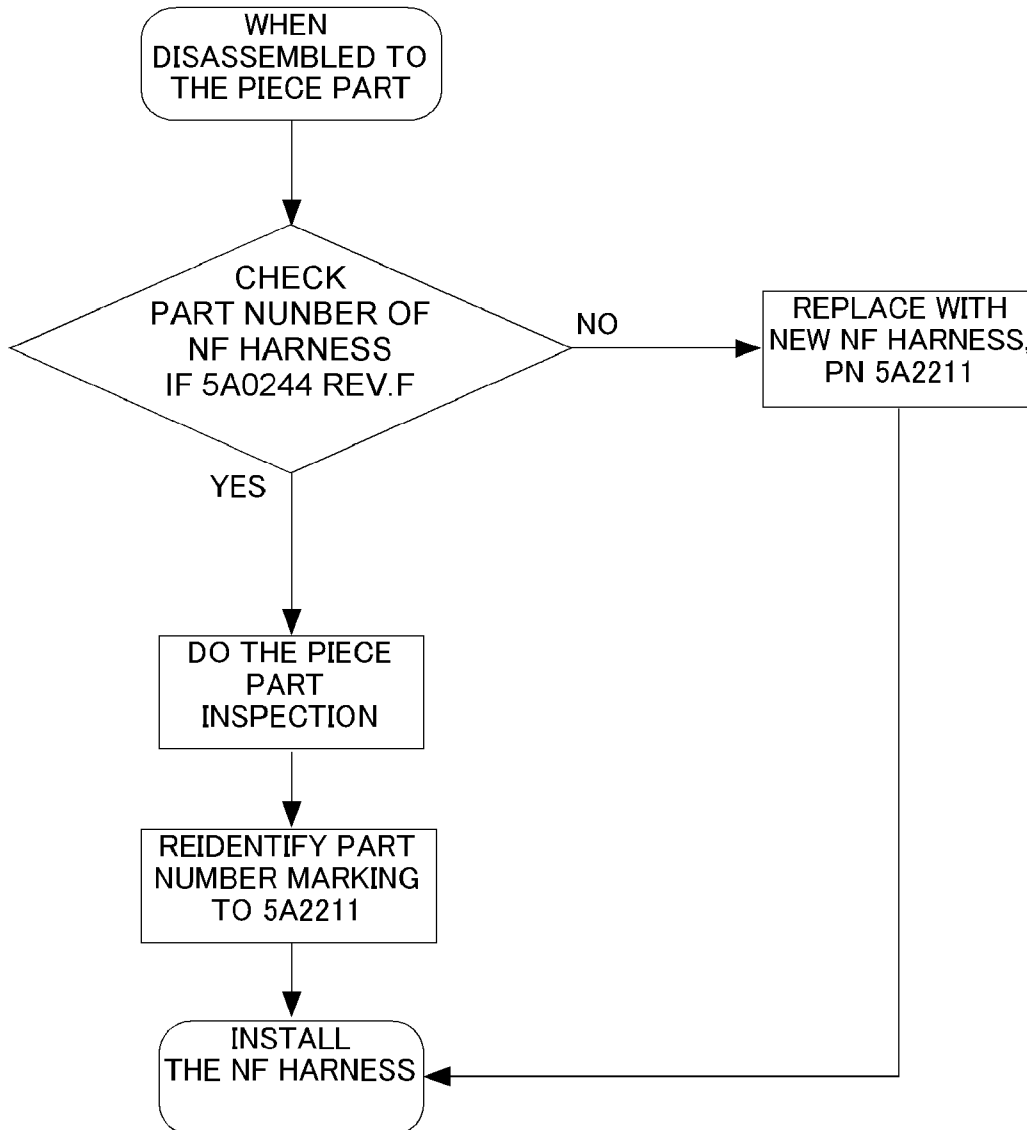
WHEN DISASSEMBLED TO THE PIECE PART

CHECK PART NUNBER OF NF HARNESS IF 5A0244 REV.F

NO

REPLACE WITH NEW NF HARNESS, PN 5A2211

YES

DO THE PIECE PART INSPECTION

REIDENTIFY PART NUMBER MARKING TO 5A2211

INSTALL THE NF HARNESS